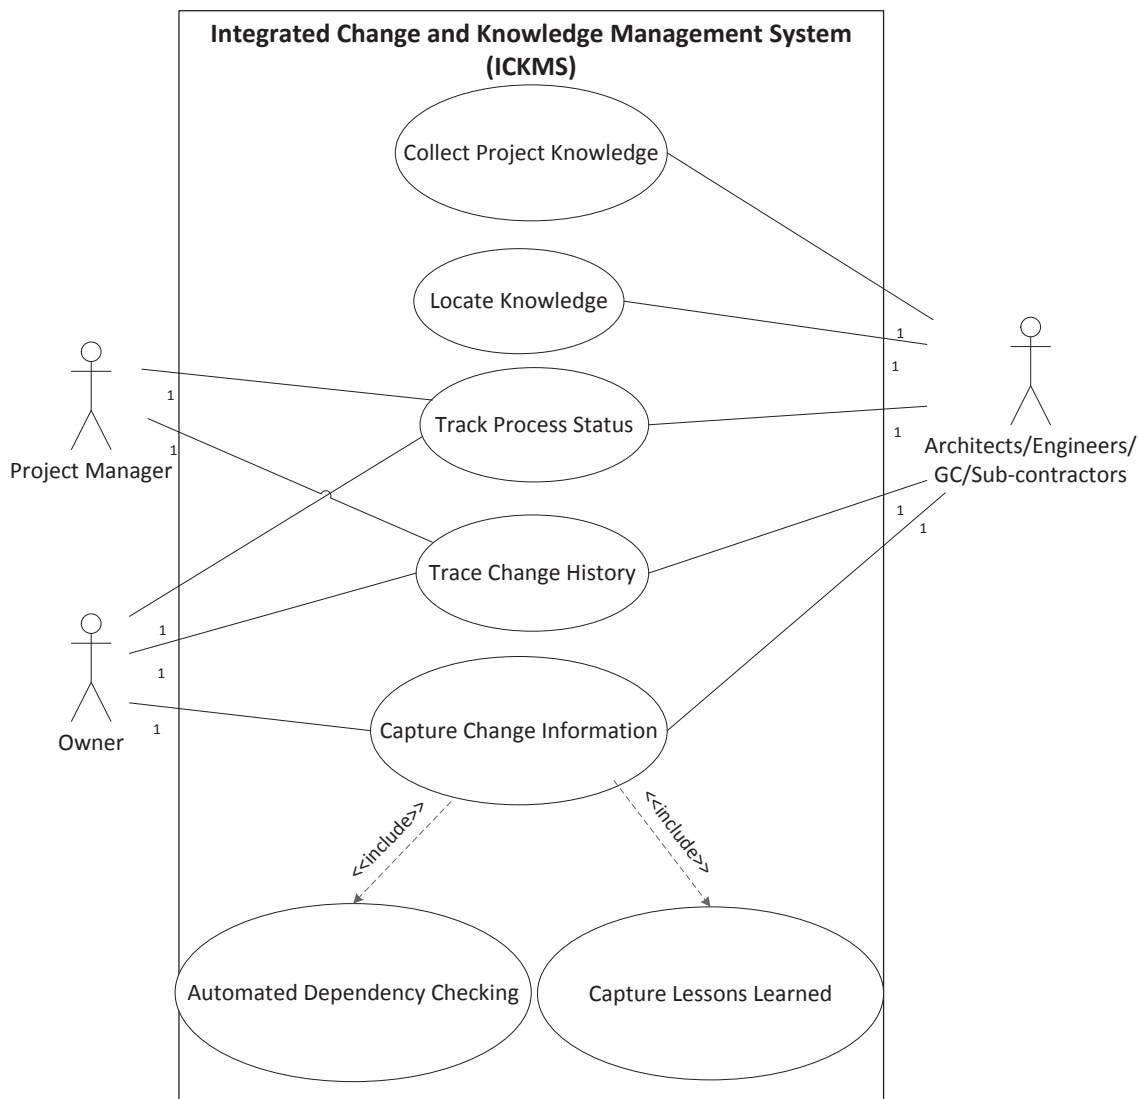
Integrated Change and Knowledge Management System (ICKMS)

Collect Project Knowledge

Locate Knowledge

Track Process Status

Trace Change History

Capture Change Information

<<include>>

<<include>>

Automated Dependency Checking

Capture Lessons Learned

Project Manager

Owner

Architects/Engineers/ GC/Sub-contractors

1
1
1
1
1
1
1
1
1
1